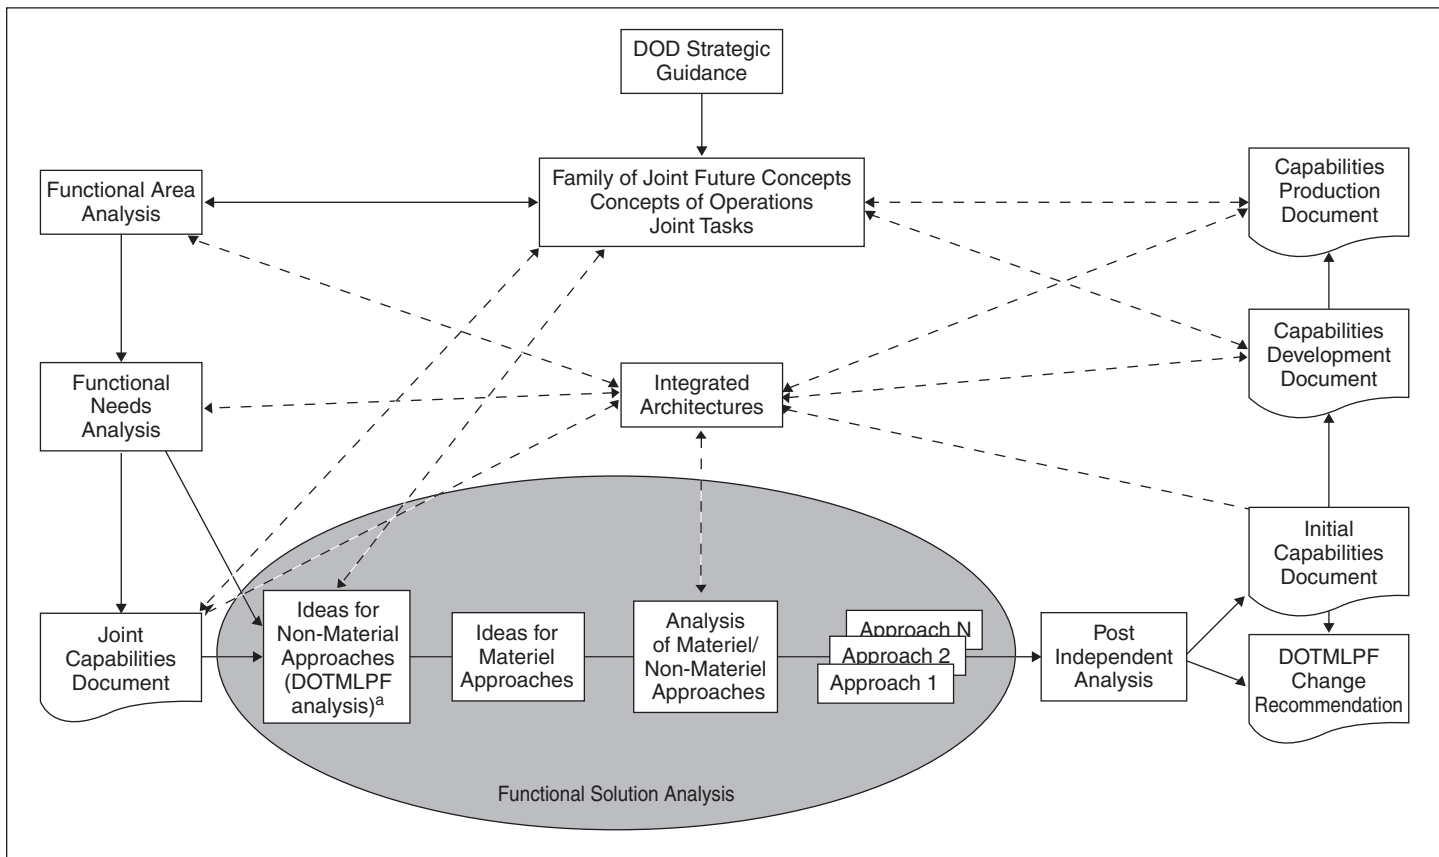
DOD Strategic Guidance

Functional Area Analysis

Family of Joint Future Concepts
Concepts of Operations
Joint Tasks

Capabilities Production Document

Capabilities Development Document

Functional Needs Analysis

Integrated Architectures

Initial Capabilities Document

Joint Capabilities Document

Ideas for Non-Material Approaches (DOTMLPF analysis)$^a$

Ideas for Materiel Approaches

Analysis of Materiel/ Non-Materiel Approaches

Approach N
Approach 2
Approach 1

Post Independent Analysis

DOTMLPF Change Recommendation

Functional Solution Analysis